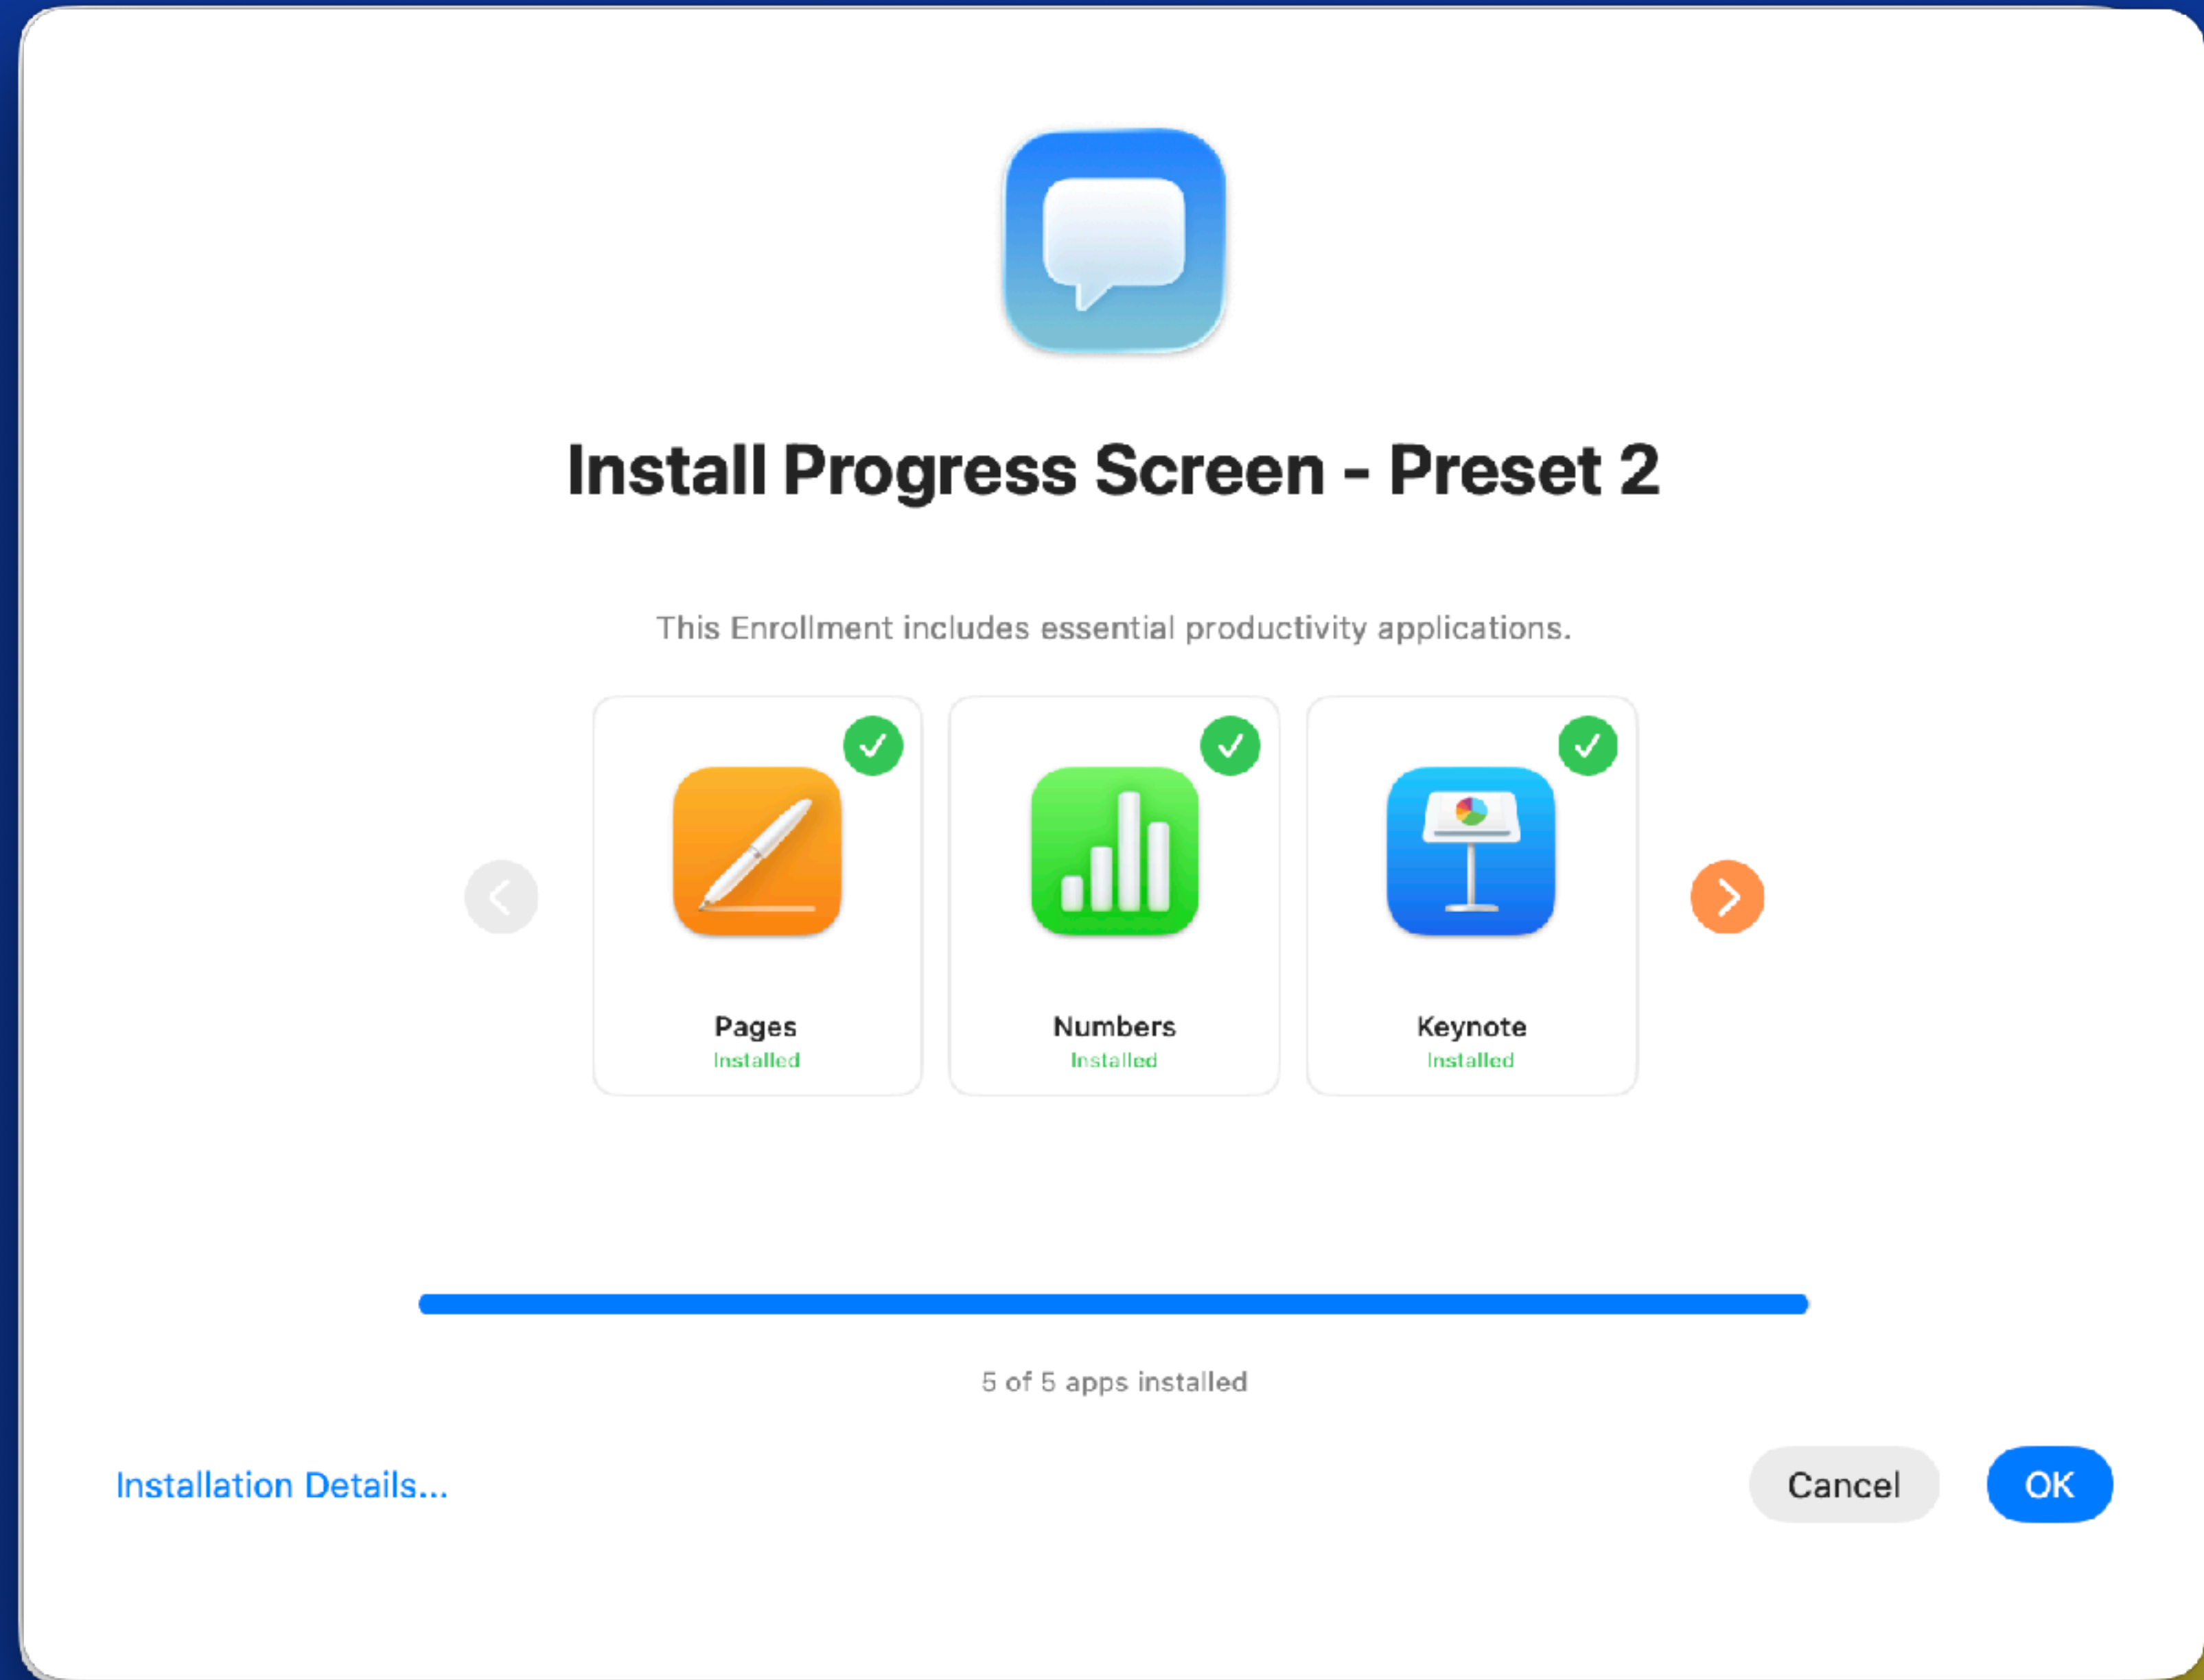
Install Progress Screen - Preset 2

This Enrollment includes essential productivity applications.

Pages
Installed

Numbers
Installed

Keynote
Installed

5 of 5 apps installed

Installation Details...

Cancel

OK